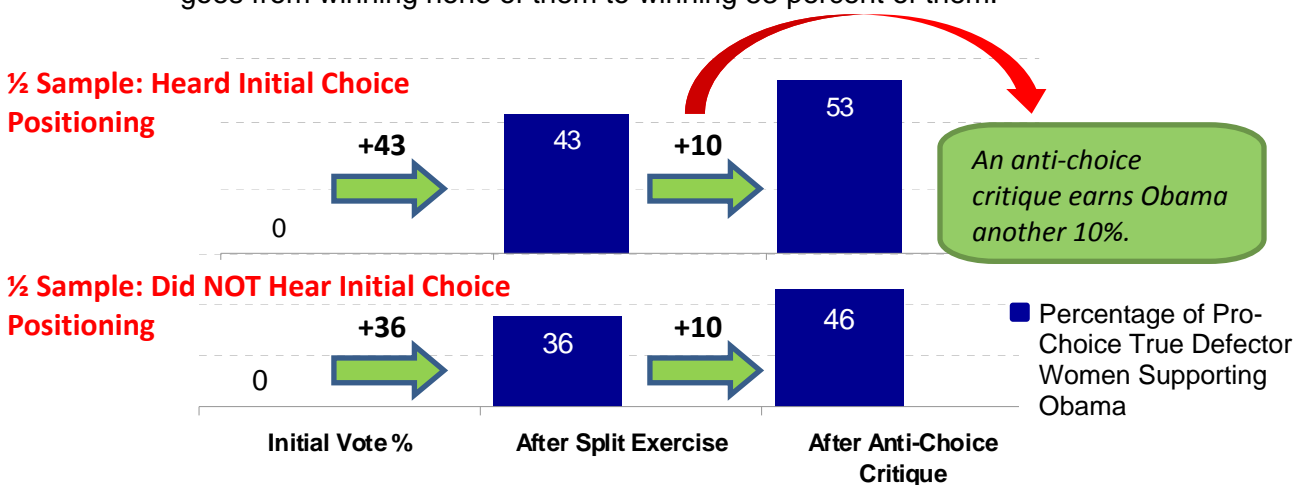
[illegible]

½ Sample: Heard Initial Choice Positioning

0

+43

43

+10

53

An anti-choice critique earns Obama another 10%.

½ Sample: Did NOT Hear Initial Choice Positioning

0

+36

36

+10

46

Percentage of Pro-Choice True Defector Women Supporting Obama

Initial Vote %

After Split Exercise

After Anti-Choice Critique